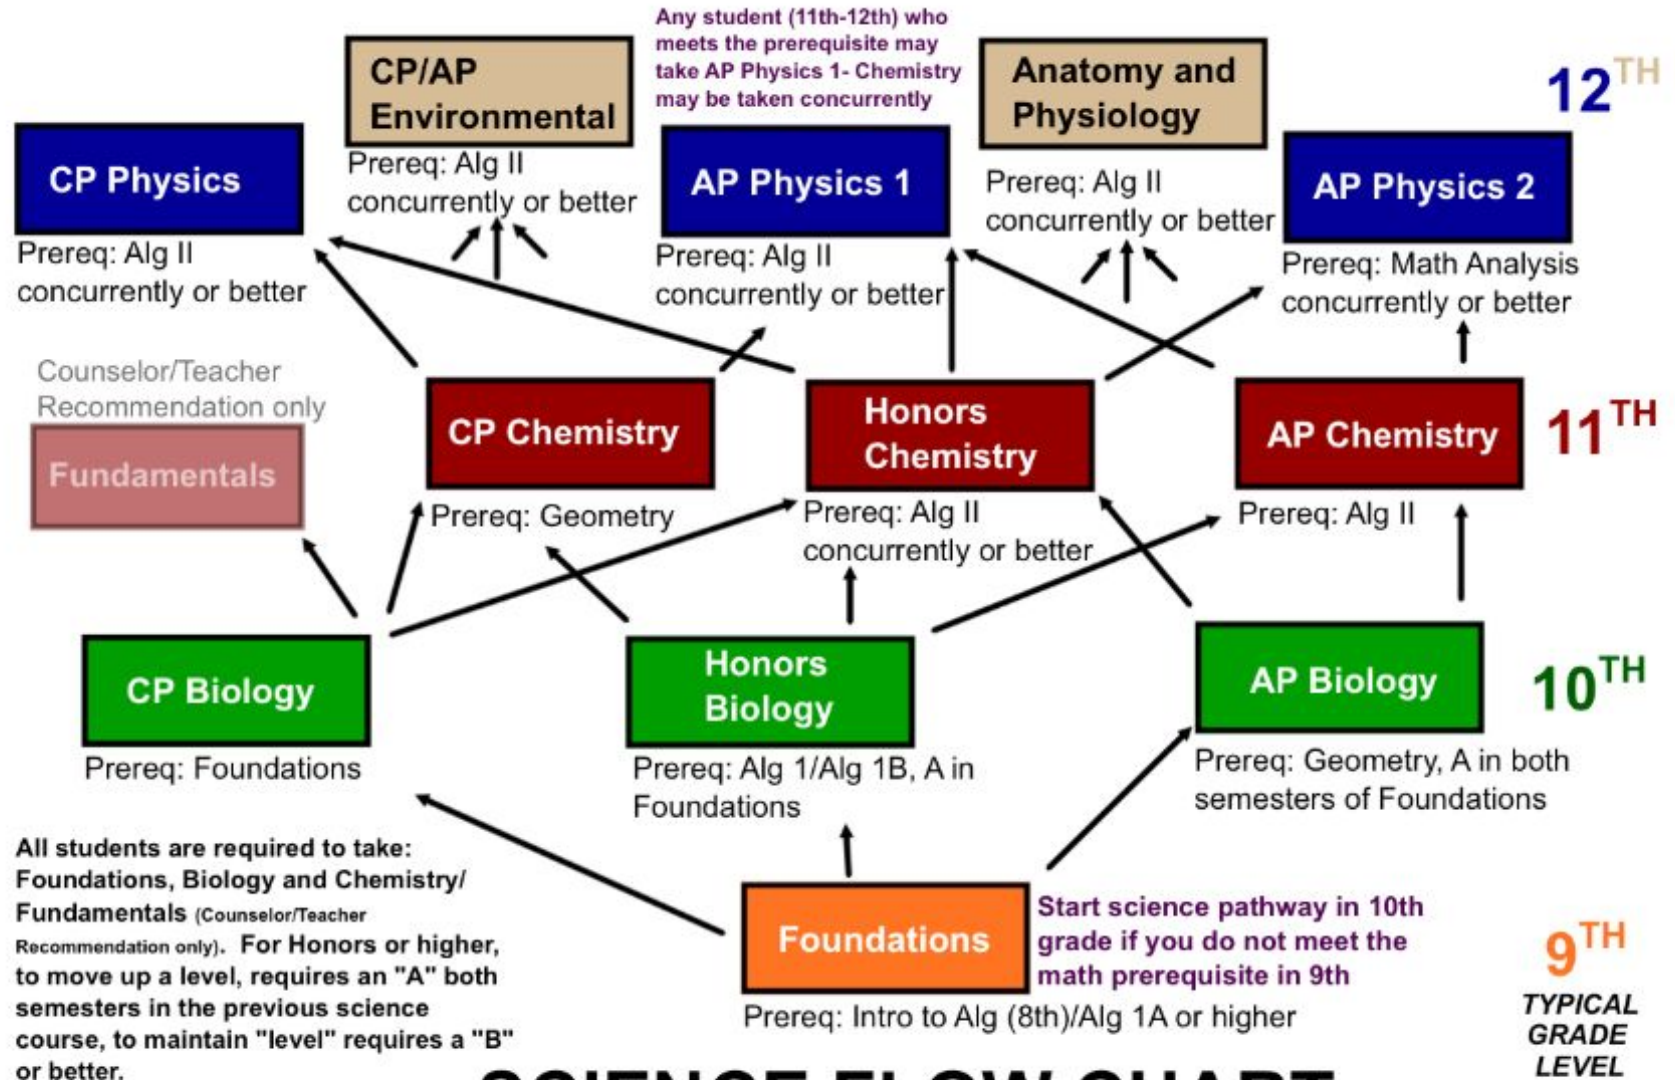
Any student (11th-12th) who meets the prerequisite may take AP Physics 1- Chemistry may be taken concurrently

CP/AP Environmental

Prereq: Alg II concurrently or better

Anatomy and Physiology

Prereq: Alg II concurrently or better

$12^{TH}$

CP Physics

Prereq: Alg II concurrently or better

AP Physics 1

Prereq: Alg II concurrently or better

AP Physics 2

Prereq: Math Analysis concurrently or better

Counselor/Teacher Recommendation only

Fundamentals

CP Chemistry

Prereq: Geometry

Honors Chemistry

Prereq: Alg II concurrently or better

AP Chemistry

Prereq: Alg II

$11^{TH}$

CP Biology

Prereq: Foundations

Honors Biology

Prereq: Alg 1/Alg 1B, A in Foundations

AP Biology

Prereq: Geometry, A in both semesters of Foundations

$10^{TH}$

All students are required to take: Foundations, Biology and Chemistry/ Fundamentals (Counselor/Teacher Recommendation only). For Honors or higher, to move up a level, requires an "A" both semesters in the previous science course, to maintain "level" requires a "B" or better.

Foundations

Start science pathway in 10th grade if you do not meet the math prerequisite in 9th

Prereq: Intro to Alg (8th)/Alg 1A or higher

$9^{TH}$

TYPICAL GRADE LEVEL

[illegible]